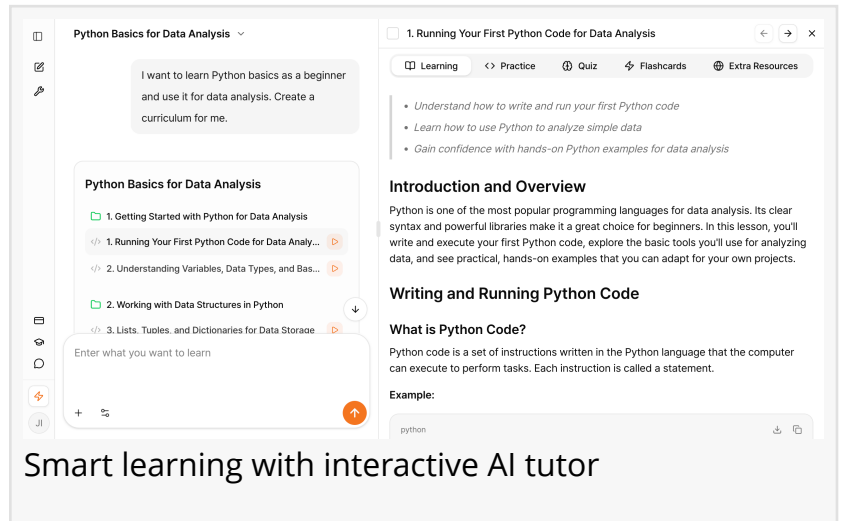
Python Basics for Data Analysis

I want to learn Python basics as a beginner and use it for data analysis. Create a curriculum for me.

Python Basics for Data Analysis

1. Getting Started with Python for Data Analysis

1. Running Your First Python Code for Data Analy...

2. Understanding Variables, Data Types, and Bas...

2. Working with Data Structures in Python

3. Lists, Tuples, and Dictionaries for Data Storage

Enter what you want to learn

JI

1. Running Your First Python Code for Data Analysis

Learning Practice Quiz Flashcards Extra Resources

• Understand how to write and run your first Python code
• Learn how to use Python to analyze simple data
• Gain confidence with hands-on Python examples for data analysis

Introduction and Overview

Python is one of the most popular programming languages for data analysis. Its clear syntax and powerful libraries make it a great choice for beginners. In this lesson, you'll write and execute your first Python code, explore the basic tools you'll use for analyzing data, and see practical, hands-on examples that you can adapt for your own projects.

Writing and Running Python Code

What is Python Code?

Python code is a set of instructions written in the Python language that the computer can execute to perform tasks. Each instruction is called a statement.

Example:

python

Smart learning with interactive AI tutor